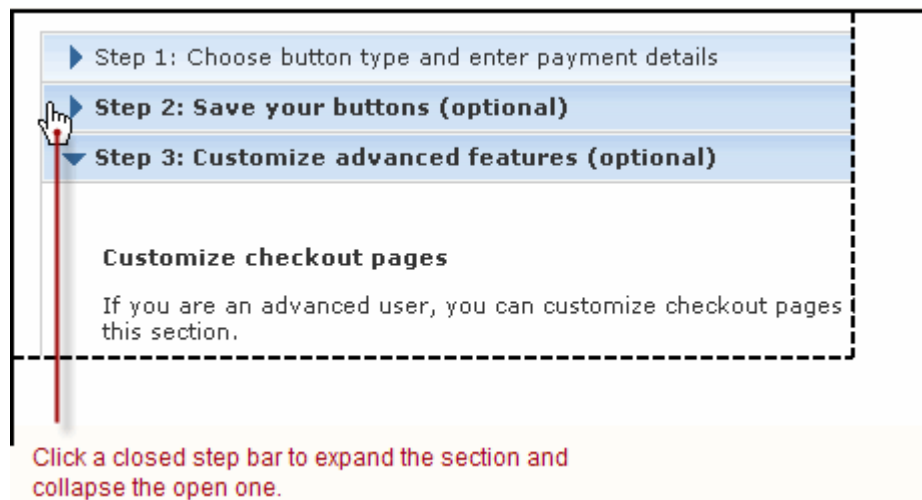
Step 1: Choose button type and enter payment details

Step 2: Save your buttons (optional)

Step 3: Customize advanced features (optional)

Customize checkout pages

If you are an advanced user, you can customize checkout pages this section.

Click a closed step bar to expand the section and collapse the open one.